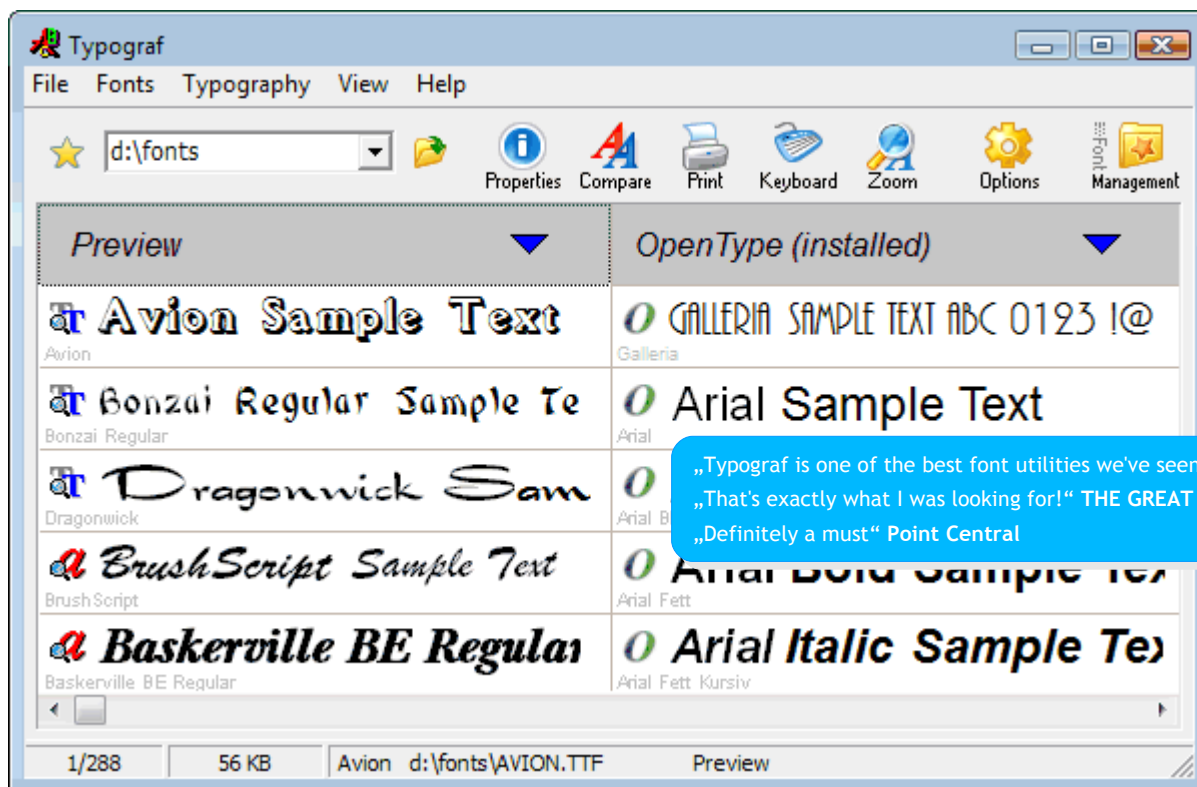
Typograf

File Fonts Typography View Help

d:\fonts

Properties Compare Print Keyboard Zoom Options Font Management

Preview | OpenType (installed)

Avion Sample Text
Avion

GALLERIA SAMPLE TEXT ABC 0123 !@
Galleria

Bonzai Regular Sample Te
Bonzai Regular

Arial Sample Text
Arial

Dragonwick Sam
Dragonwick

Arial B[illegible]

BrushScript Sample Text
BrushScript

Arial Bold Sample Tex
Arial Fett

Baskerville BE Regular
Baskerville BE Regular

Arial Italic Sample Tex
Arial Fett Kursiv

„Typograf is one of the best font utilities we've seen
„That's exactly what I was looking for!“ THE GREAT
„Definitely a must“ Point Central

1/288 | 56 KB | Avion d:\fonts\AVION.TTF | Preview